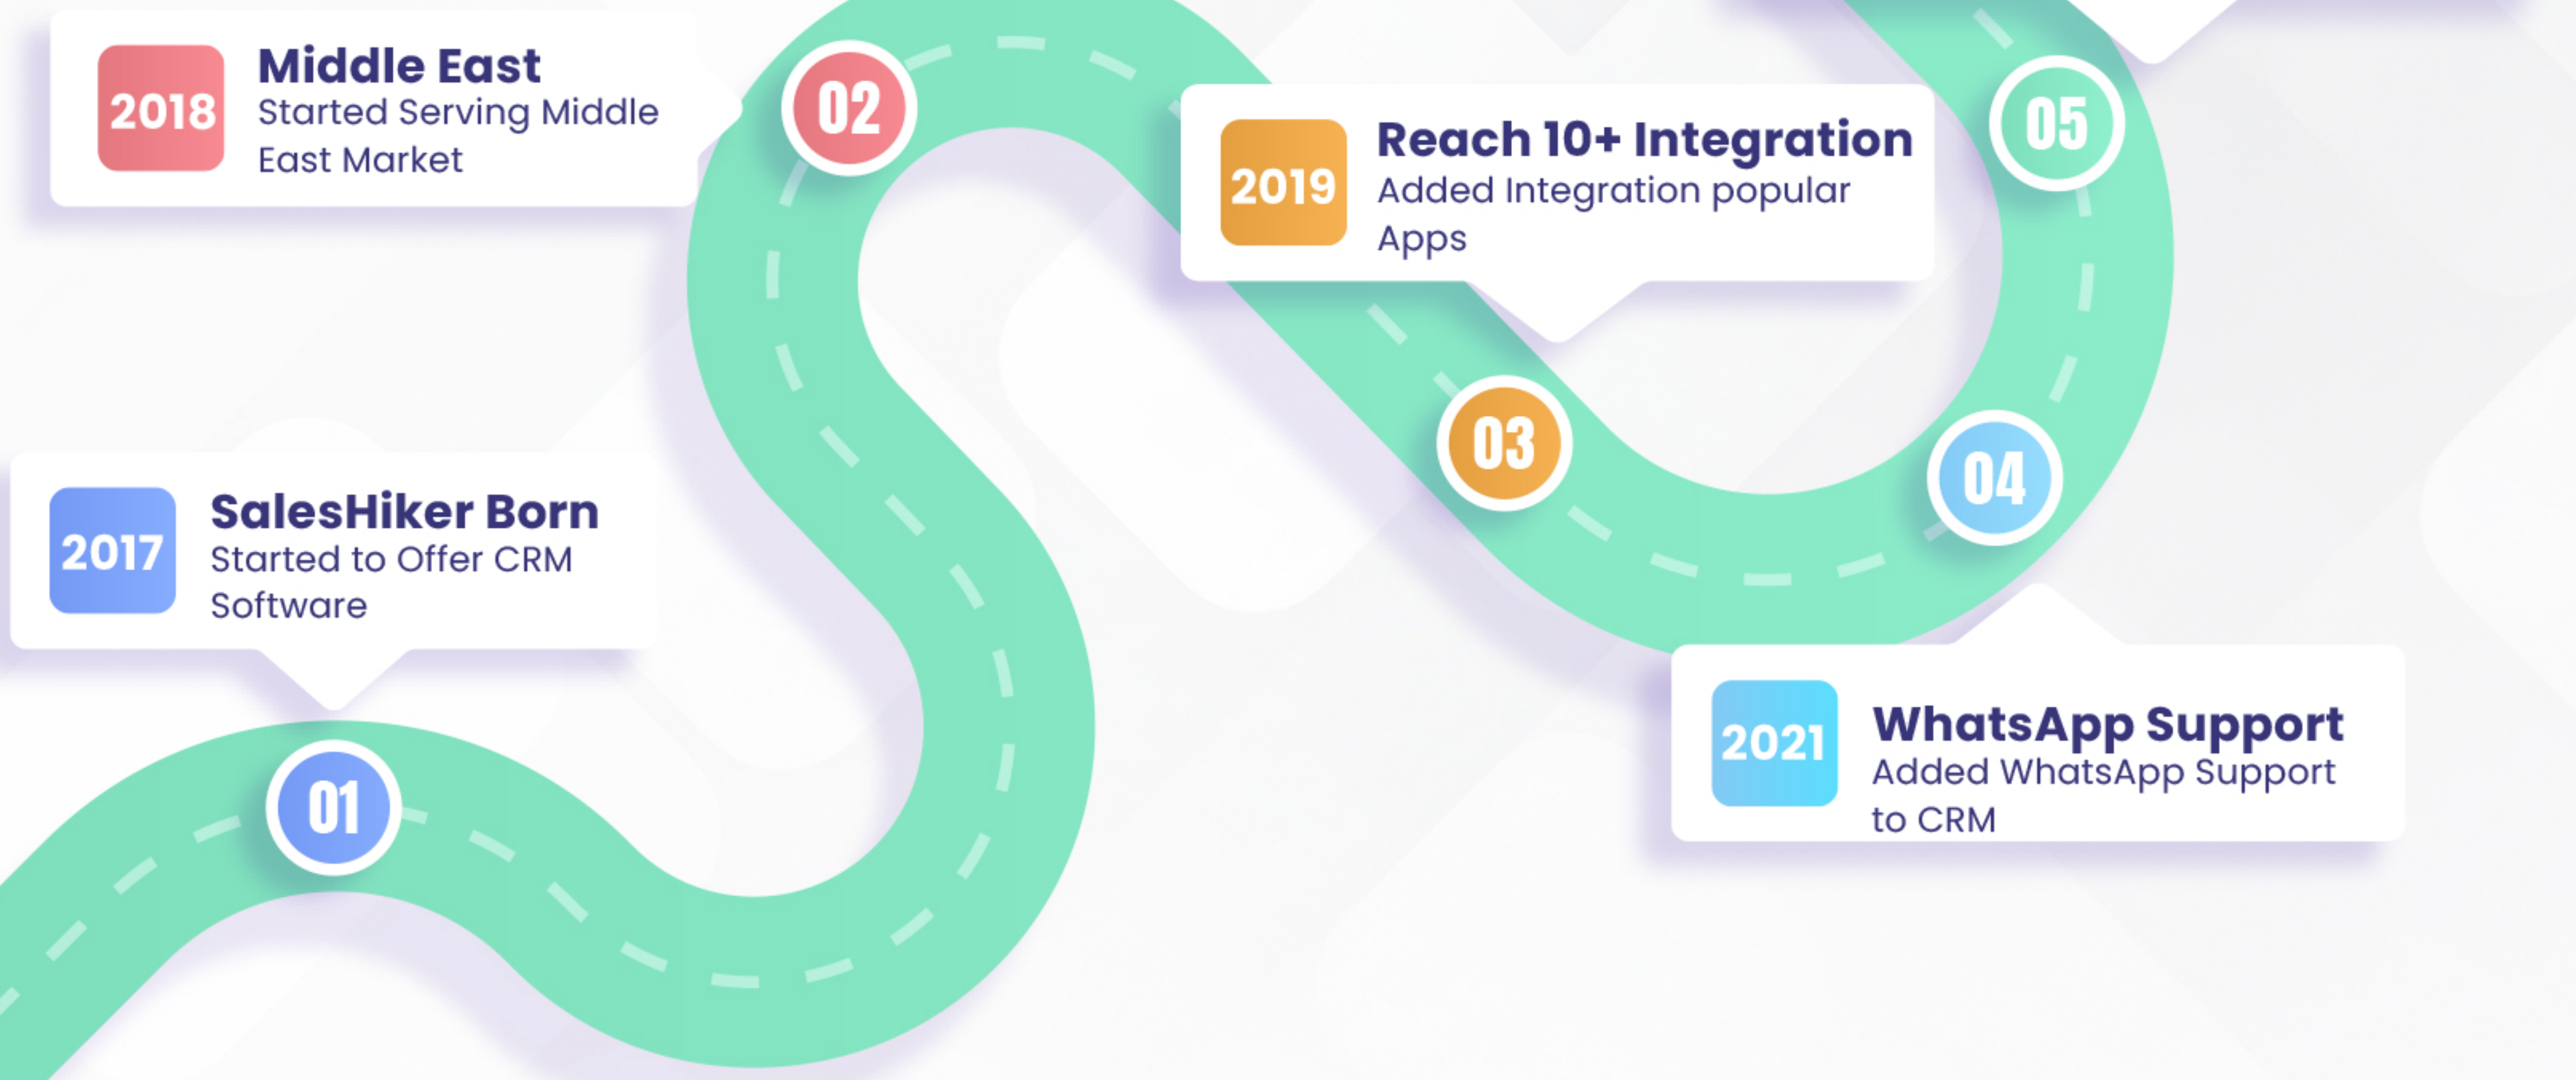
2018
Middle East
Started Serving Middle East Market

02

2019
Reach 10+ Integration
Added Integration popular Apps

05

03

04

2017
SalesHiker Born
Started to Offer CRM Software

01

2021
WhatsApp Support
Added WhatsApp Support to CRM